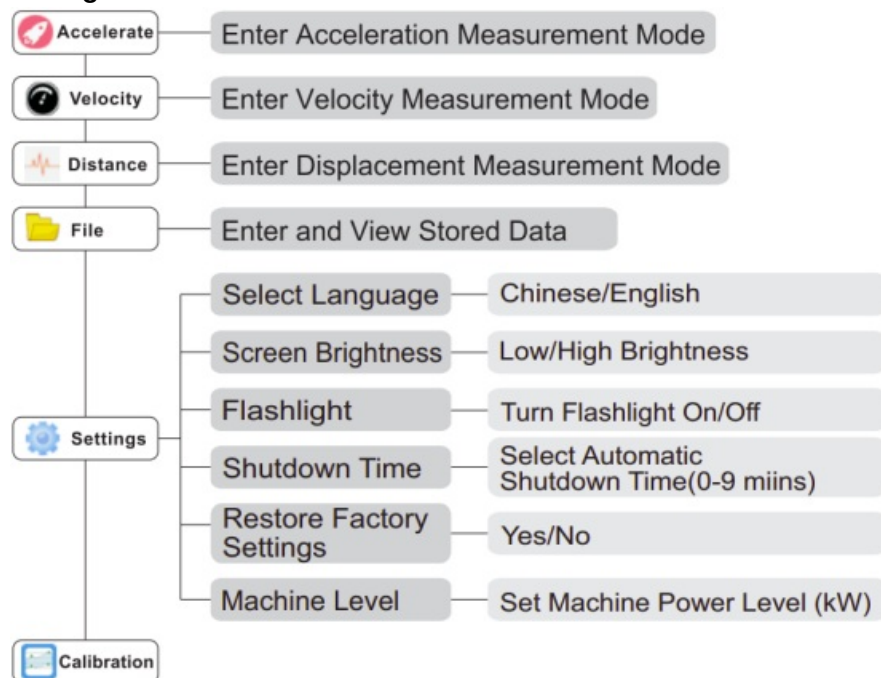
Accelerate
Enter Acceleration Measurement Mode

Velocity
Enter Velocity Measurement Mode

Distance
Enter Displacement Measurement Mode

File
Enter and View Stored Data

Settings
Select Language
Chinese/English
Screen Brightness
Low/High Brightness
Flashlight
Turn Flashlight On/Off
Shutdown Time
Select Automatic Shutdown Time(0-9 miins)
Restore Factory Settings
Yes/No
Machine Level
Set Machine Power Level (kW)

Calibration